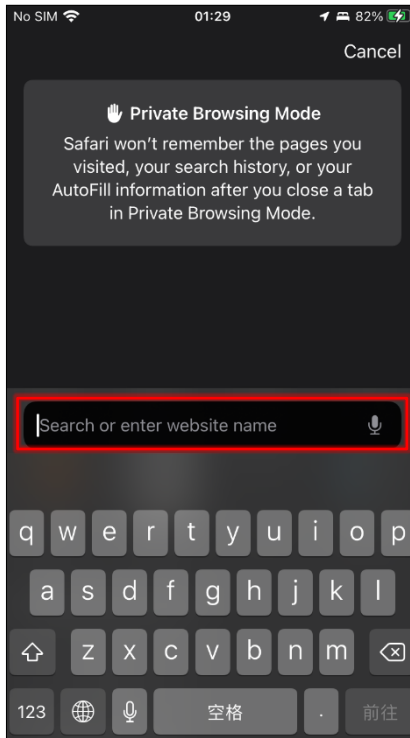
No SIM 01:29 82%

Cancel

Private Browsing Mode

Safari won't remember the pages you visited, your search history, or your AutoFill information after you close a tab in Private Browsing Mode.

Search or enter website name

q w e r t y u i o p
a s d f g h j k l
z x c v b n m
123 空格 . 前往